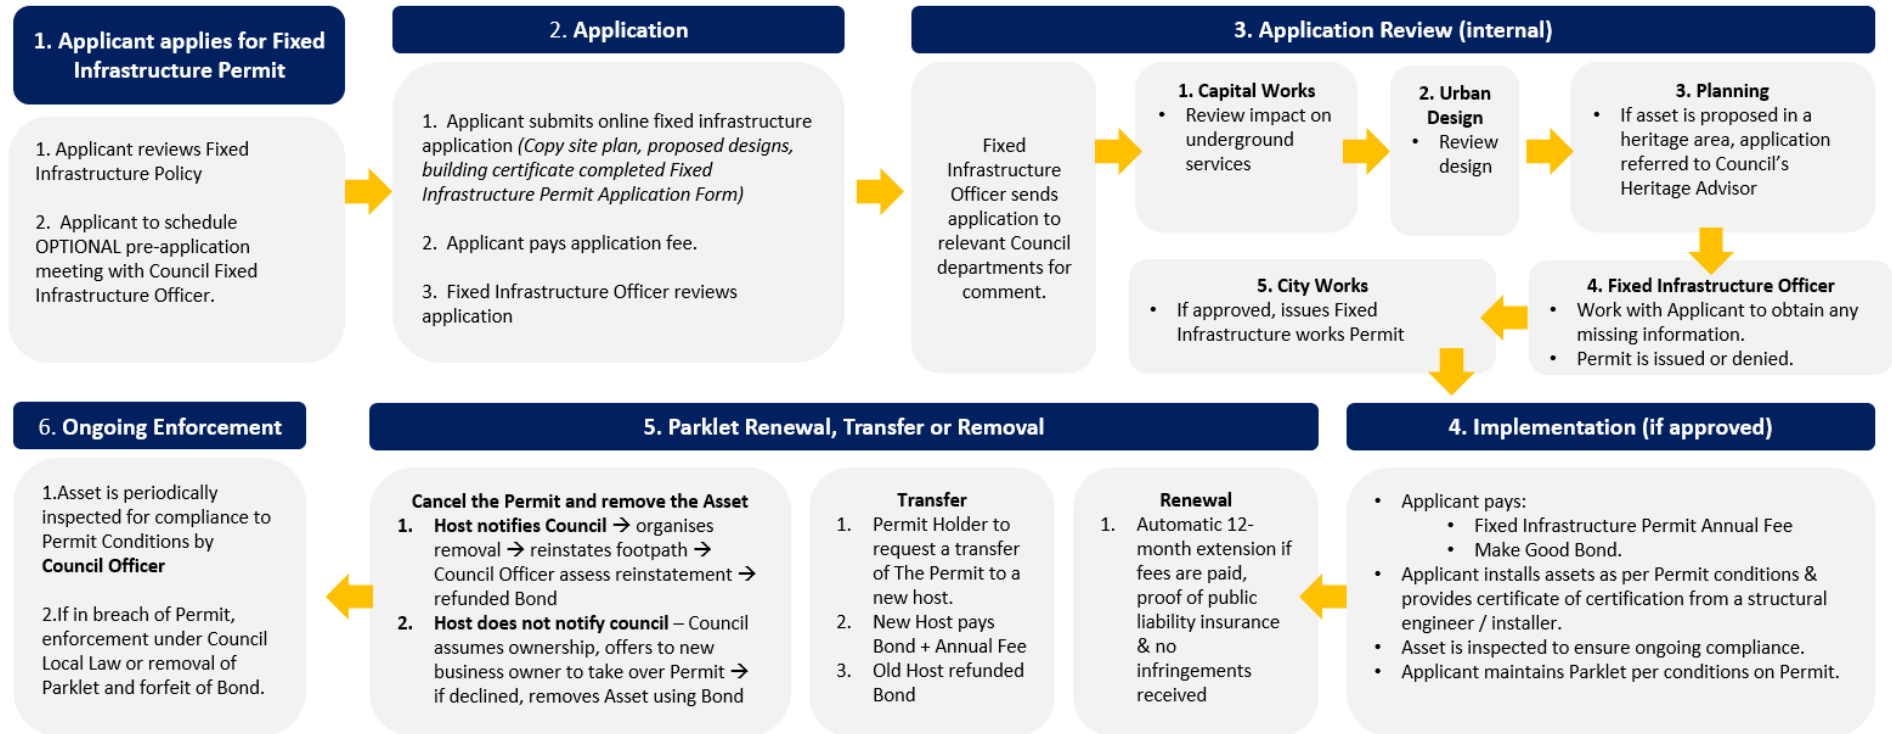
1. Applicant applies for Fixed Infrastructure Permit

1. Applicant reviews Fixed Infrastructure Policy

2. Applicant to schedule OPTIONAL pre-application meeting with Council Fixed Infrastructure Officer.

2. Application

1. Applicant submits online fixed infrastructure application *(Copy site plan, proposed designs, building certificate completed Fixed Infrastructure Permit Application Form)*

2. Applicant pays application fee.

3. Fixed Infrastructure Officer reviews application

3. Application Review (internal)

Fixed Infrastructure Officer sends application to relevant Council departments for comment.

1. Capital Works
- Review impact on underground services

2. Urban Design
- Review design

3. Planning
- If asset is proposed in a heritage area, application referred to Council's Heritage Advisor

4. Fixed Infrastructure Officer
- Work with Applicant to obtain any missing information.
- Permit is issued or denied.

5. City Works
- If approved, issues Fixed Infrastructure works Permit

6. Ongoing Enforcement

1.Asset is periodically inspected for compliance to Permit Conditions by **Council Officer**

2.If in breach of Permit, enforcement under Council Local Law or removal of Parklet and forfeit of Bond.

5. Parklet Renewal, Transfer or Removal

**Cancel the Permit and remove the Asset**
1. **Host notifies Council** → organises removal → reinstates footpath → Council Officer assess reinstatement → refunded Bond
2. **Host does not notify council** – Council assumes ownership, offers to new business owner to take over Permit → if declined, removes Asset using Bond

**Transfer**
1. Permit Holder to request a transfer of The Permit to a new host.
2. New Host pays Bond + Annual Fee
3. Old Host refunded Bond

**Renewal**
1. Automatic 12-month extension if fees are paid, proof of public liability insurance & no infringements received

4. Implementation (if approved)

- Applicant pays:
  - Fixed Infrastructure Permit Annual Fee
  - Make Good Bond.
- Applicant installs assets as per Permit conditions & provides certificate of certification from a structural engineer / installer.
- Asset is inspected to ensure ongoing compliance.
- Applicant maintains Parklet per conditions on Permit.